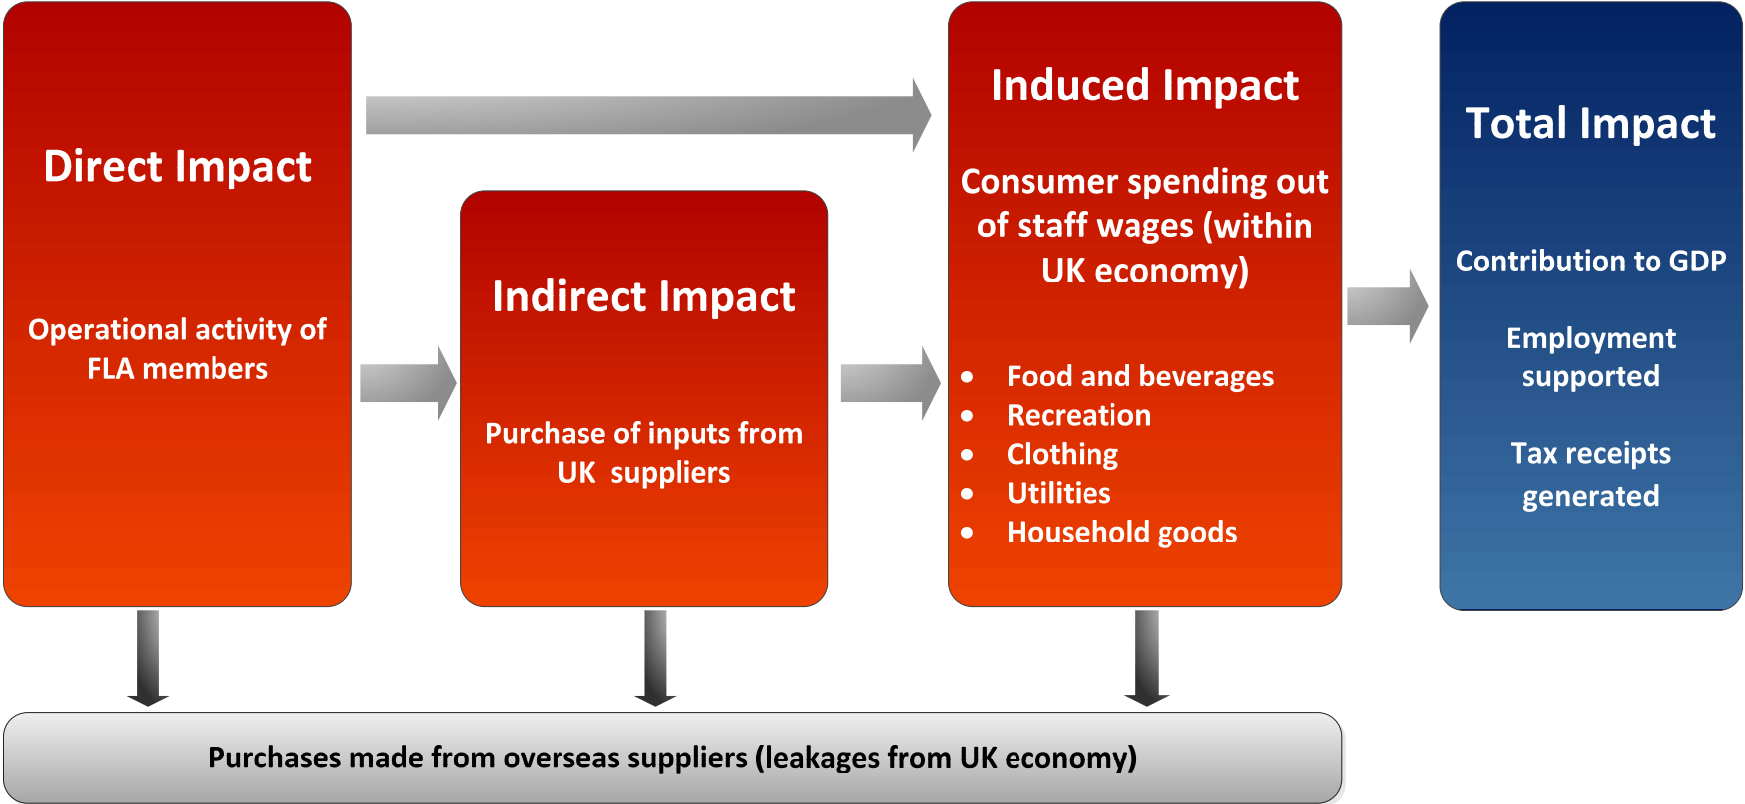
Direct Impact

Operational activity of FLA members

Indirect Impact

Purchase of inputs from UK suppliers

Induced Impact

Consumer spending out of staff wages (within UK economy)

- Food and beverages
- Recreation
- Clothing
- Utilities
- Household goods

Total Impact

Contribution to GDP

Employment supported

Tax receipts generated

Purchases made from overseas suppliers (leakages from UK economy)